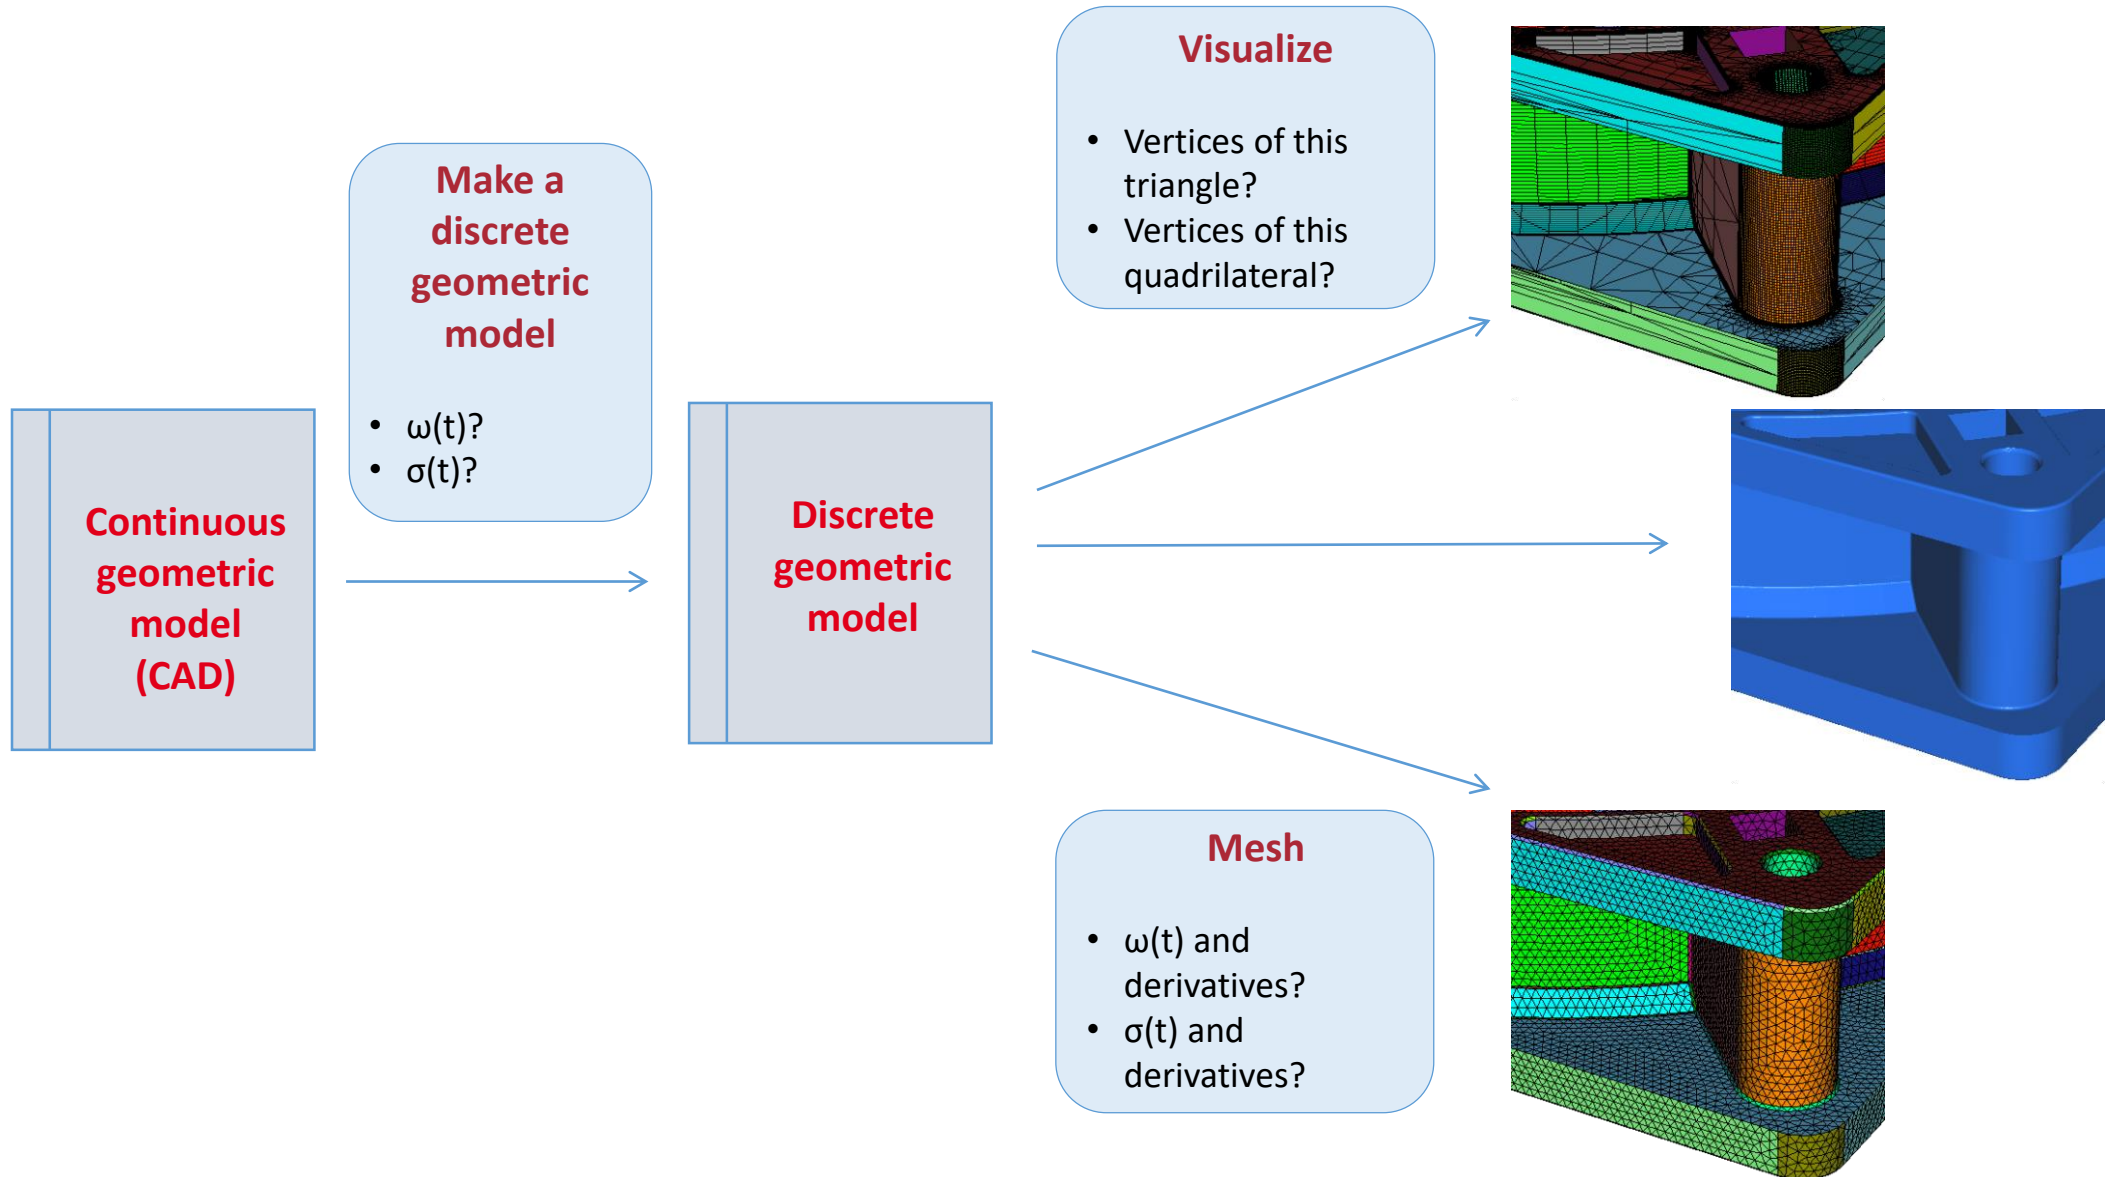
Continuous geometric model (CAD)

Make a discrete geometric model

- $\omega(t)$?
- $\sigma(t)$?

Discrete geometric model

Visualize

- Vertices of this triangle?
- Vertices of this quadrilateral?

Mesh

- $\omega(t)$ and derivatives?
- $\sigma(t)$ and derivatives?